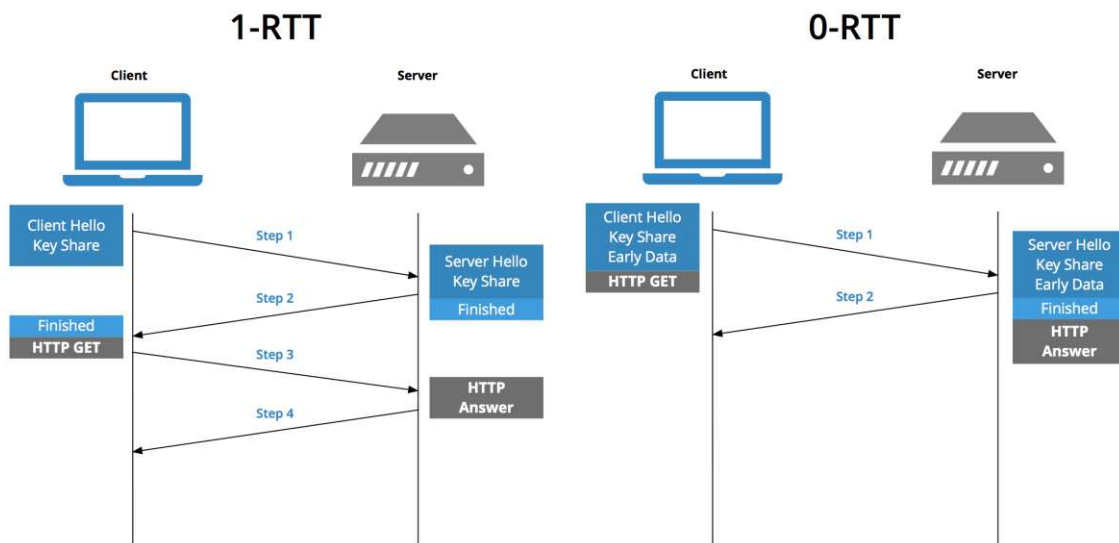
1-RTT

Client

Server

Client Hello
Key Share

Step 1

Server Hello
Key Share
Finished

Step 2

Finished
HTTP GET

Step 3

HTTP
Answer

Step 4

0-RTT

Client

Server

Client Hello
Key Share
Early Data
HTTP GET

Step 1

Server Hello
Key Share
Early Data
Finished
HTTP
Answer

Step 2